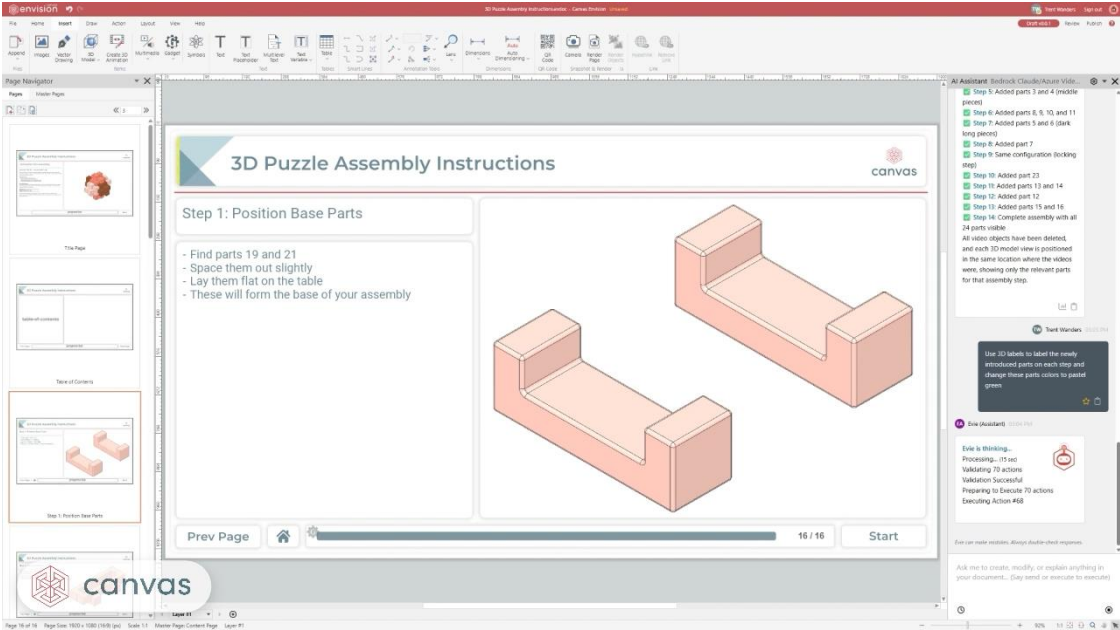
envision

3D Puzzle Assembly Instructions.cvx - Canvas Envision Unsaved

File Home Insert Draw Action Layout View Help

Trent Wanders Sign out

Draft v0.0.1 Review Publish

Append Images Vector Drawing 3D Model Create 3D Animation Multimedia Gadget Symbols Text Text Placeholder Multilevel Text Text Variable Table Lens Dimensions Auto Dimensioning QR Code Camera Render Page Render Objects Assemble Replace CAD

Page Navigator

Pages Master Pages

Title Page

Table of Contents

Step 1: Position Base Parts

3D Puzzle Assembly Instructions

canvas

Step 1: Position Base Parts

- Find parts 19 and 21
- Space them out slightly
- Lay them flat on the table
- These will form the base of your assembly

Prev Page

16 / 16

Start

AI Assistant Bedrock Claude/Azure Vide...

Step 5: Added parts 3 and 4 (middle pieces)
Step 6: Added parts 8, 9, 10, and 11
Step 7: Added parts 5 and 6 (dark long pieces)
Step 8: Added part 7
Step 9: Same configuration (locking step)
Step 10: Added part 23
Step 11: Added parts 13 and 14
Step 12: Added part 12
Step 13: Added parts 15 and 16
Step 14: Complete assembly with all 24 parts visible
All video objects have been deleted, and each 3D model view is positioned in the same location where the videos were, showing only the relevant parts for that assembly step.

Trent Wanders

Use 3D labels to label the newly introduced parts on each step and change these parts colors to pastel green

Evie (Assistant)

Evie is thinking...
Processing... (15 sec)
Validating 70 actions
Validation Successful
Preparing to Execute 70 actions
Executing Action #68

Evie can make mistakes. Always double-check responses.

Ask me to create, modify, or explain anything in your document... (Say send or execute to execute)

canvas

Layer #1

Page 16 of 16 Page Size: 1920 x 1080 (16:9) (px) Scale 1:1 Master Page: Content Page Layer #1